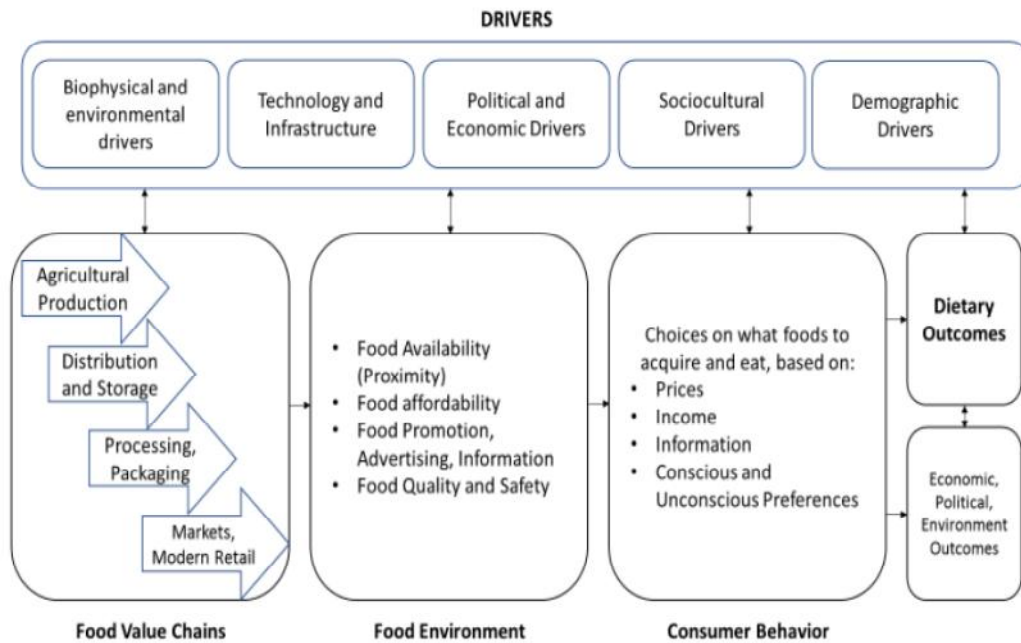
DRIVERS

Biophysical and environmental drivers

Technology and Infrastructure

Political and Economic Drivers

Sociocultural Drivers

Demographic Drivers

Agricultural Production

Distribution and Storage

Processing, Packaging

Markets, Modern Retail

- Food Availability (Proximity)
- Food affordability
- Food Promotion, Advertising, Information
- Food Quality and Safety

Choices on what foods to acquire and eat, based on:
- Prices
- Income
- Information
- Conscious and Unconscious Preferences

Dietary Outcomes

Economic, Political, Environment Outcomes

Food Value Chains

Food Environment

Consumer Behavior